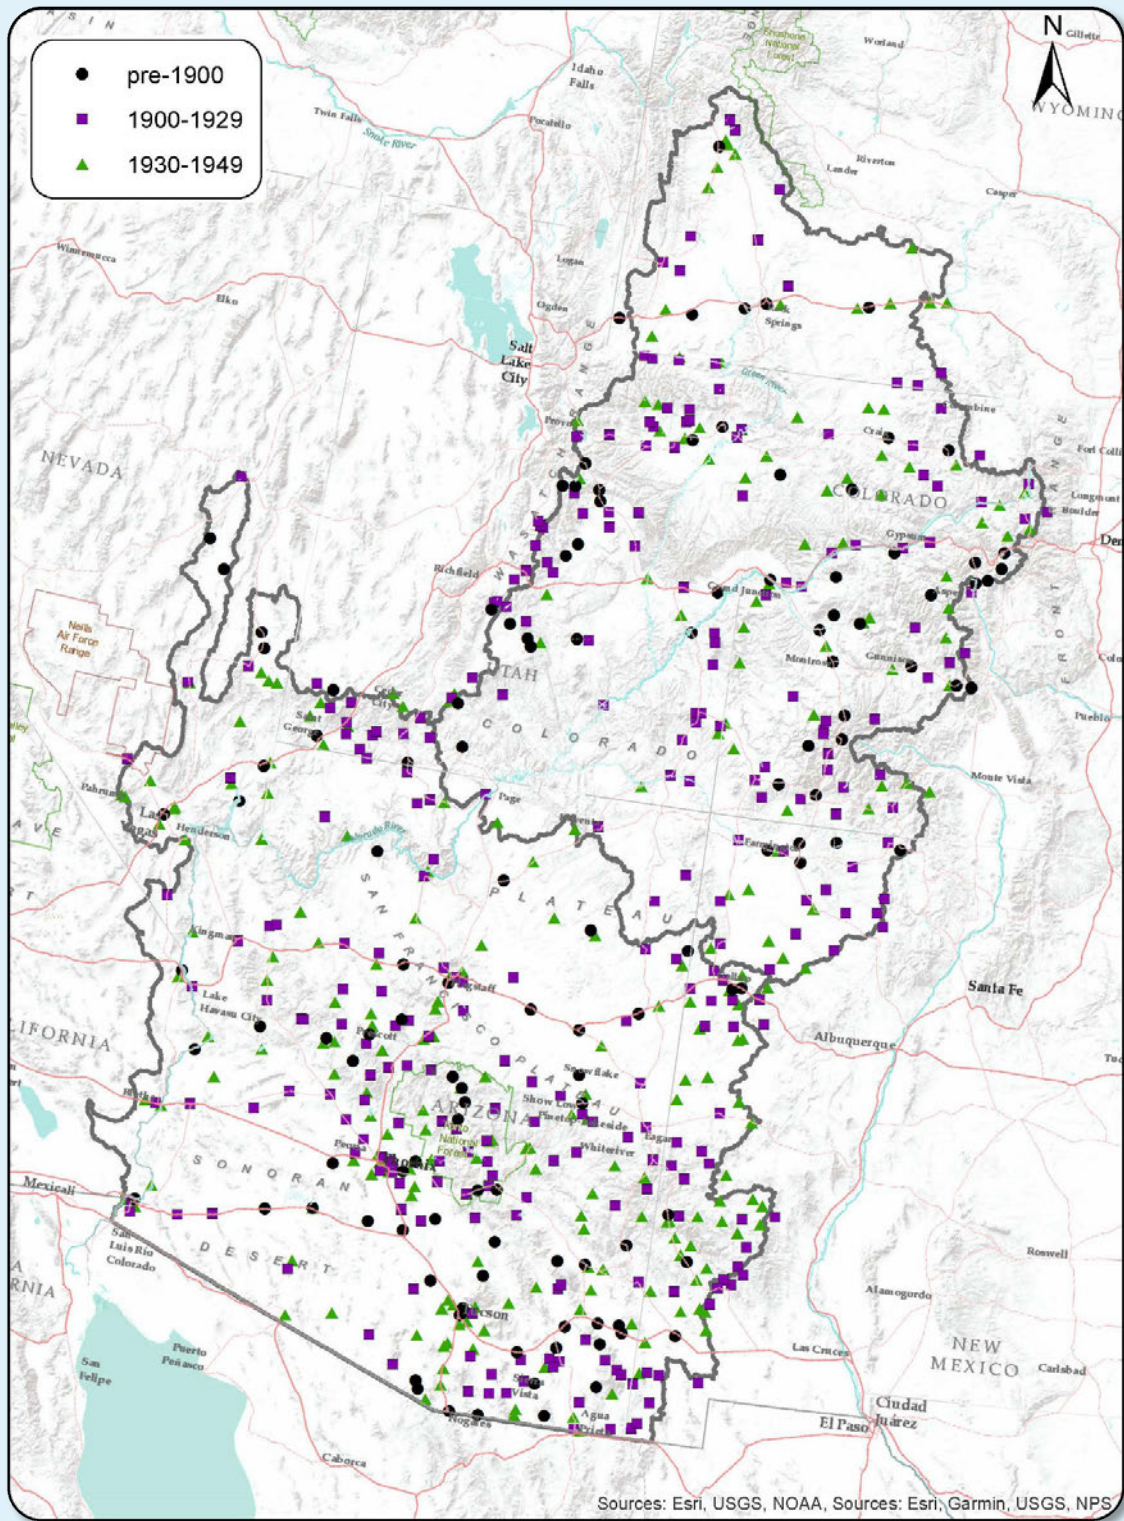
pre-1900
1900-1929
1930-1949

N

WYOMING
Gillette
Worland
Shoshone National Forest
Idaho Falls
Pocatello
Twin Falls
Snake River
Riverton
Lander
Casper
Winnemucca
Elko
Logan
Ogden
Salt Lake City
Provo
Springs
Green River
Craig
Fort Collins
Longmont
Boulder
Den
NEVADA
COLORADO
Gypsum
Richfield
Grand Junction
Montrose
Gunnison
Colo
Nellis Air Force Range
UTAH
COLORADO
Pueblo
Saint George
Pahrump
Las Vegas
Henderson
Page
Monte Vista
Farmington
PLATEAU
Kingman
Flagstaff
Santa Fe
Lake Havasu City
FRANCISCO PLATEAU
Prescott
Albuquerque
CALIFORNIA
Snowflake
Show Low
Pinetop-Lakeside
Whiteriver
Eagar
ARIZONA
Tonto National Forest
Peoria
Phoenix
SONORAN
Mexicali
San Luis Rio Colorado
DESERT
Roswell
Tucson
Alamogordo
NEW MEXICO
Carlsbad
Las Cruces
Puerto Peñasco
San Felipe
Sierra Vista
Nogales
Agua Prieta
El Paso
Ciudad Juárez
Caborca
Sources: Esri, USGS, NOAA, Sources: Esri, Garmin, USGS, NPS